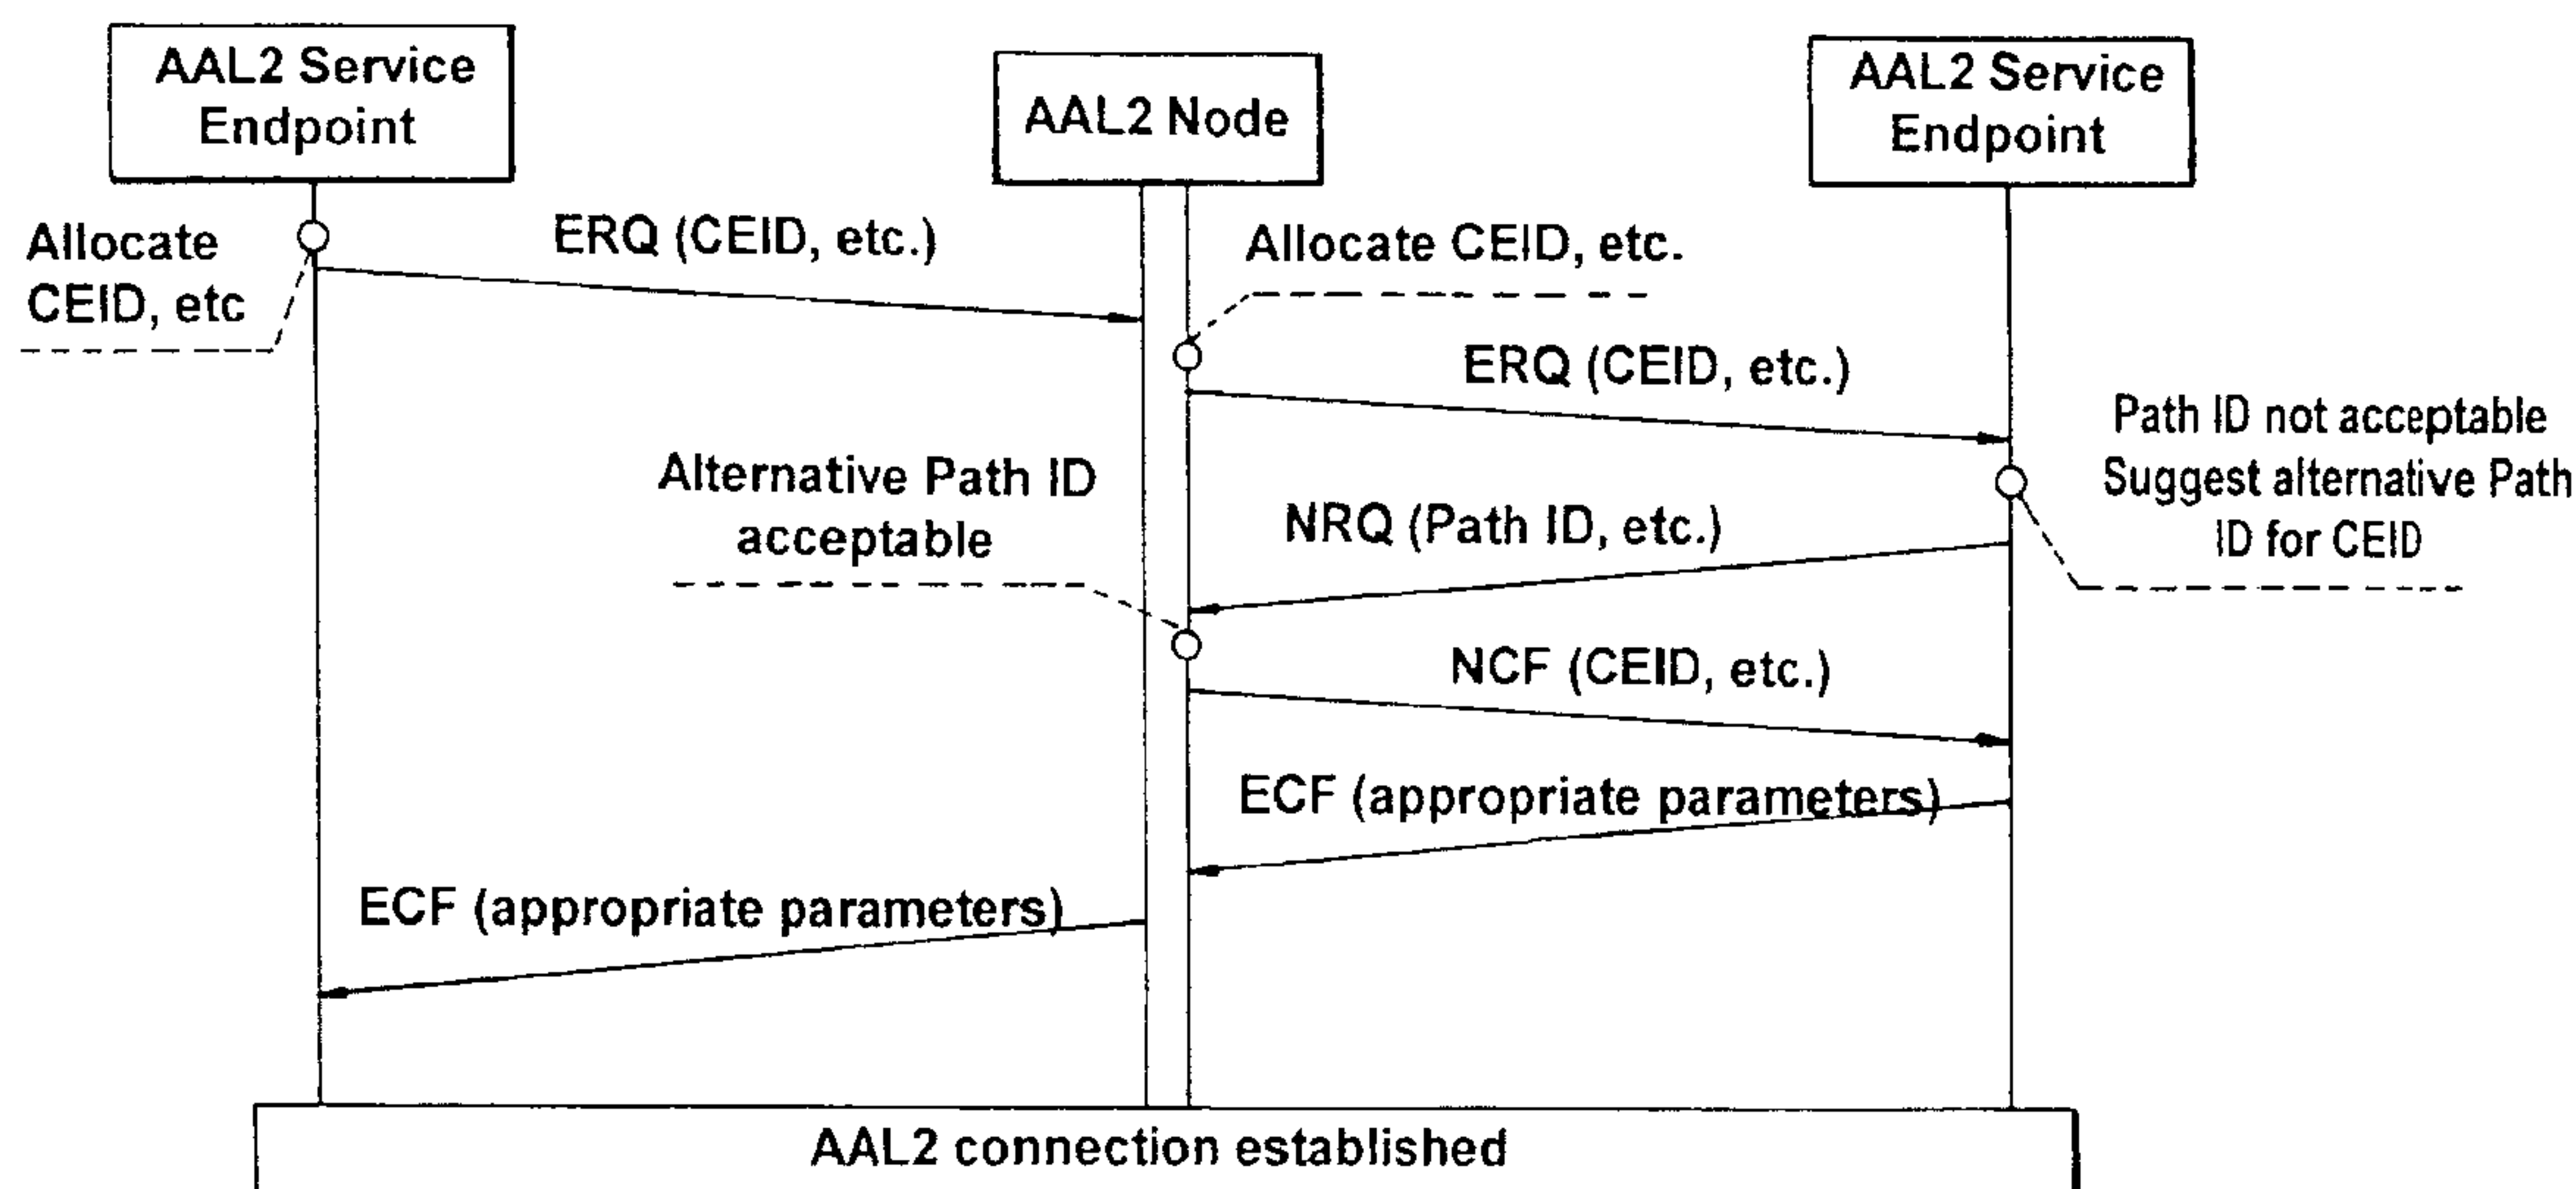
AAL2 Service Endpoint

AAL2 Node

AAL2 Service Endpoint

Allocate CEID, etc

ERQ (CEID, etc.)

Allocate CEID, etc.

ERQ (CEID, etc.)

Path ID not acceptable Suggest alternative Path ID for CEID

Alternative Path ID acceptable

NRQ (Path ID, etc.)

NCF (CEID, etc.)

ECF (appropriate parameters)

ECF (appropriate parameters)

AAL2 connection established